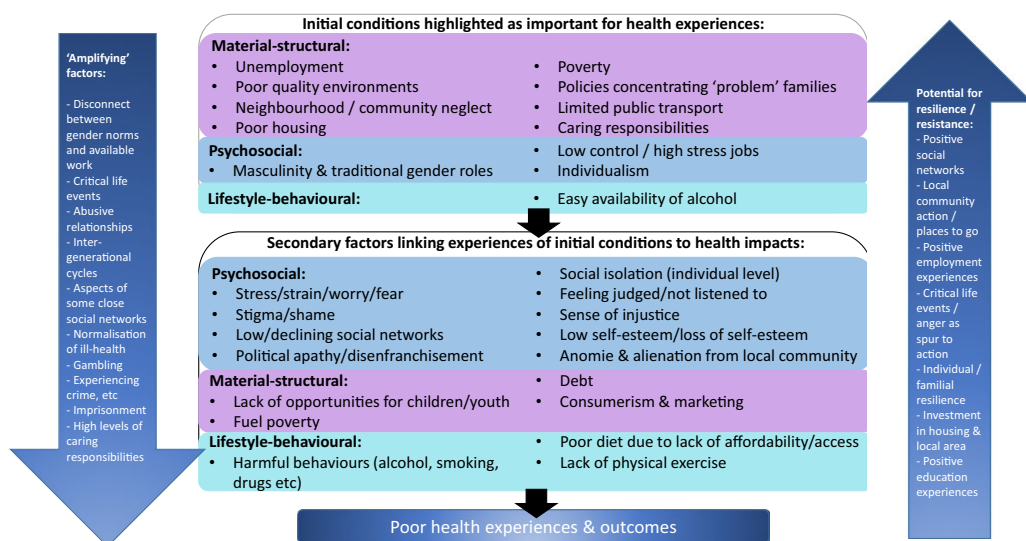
'Amplifying' factors:

- Disconnect between gender norms and available work
- Critical life events
- Abusive relationships
- Inter-generational cycles
- Aspects of some close social networks
- Normalisation of ill-health
- Gambling
- Experiencing crime, etc
- Imprisonment
- High levels of caring responsibilities

Initial conditions highlighted as important for health experiences:

Material-structural:
• Unemployment
• Poor quality environments
• Neighbourhood / community neglect
• Poor housing
• Poverty
• Policies concentrating 'problem' families
• Limited public transport
• Caring responsibilities

Psychosocial:
• Masculinity & traditional gender roles
• Low control / high stress jobs
• Individualism

Lifestyle-behavioural:
• Easy availability of alcohol

Secondary factors linking experiences of initial conditions to health impacts:

Psychosocial:
• Stress/strain/worry/fear
• Stigma/shame
• Low/declining social networks
• Political apathy/disenfranchisement
• Social isolation (individual level)
• Feeling judged/not listened to
• Sense of injustice
• Low self-esteem/loss of self-esteem
• Anomie & alienation from local community

Material-structural:
• Lack of opportunities for children/youth
• Fuel poverty
• Debt
• Consumerism & marketing

Lifestyle-behavioural:
• Harmful behaviours (alcohol, smoking, drugs etc)
• Poor diet due to lack of affordability/access
• Lack of physical exercise

Poor health experiences & outcomes

Potential for resilience / resistance:
- Positive social networks
- Local community action / places to go
- Positive employment experiences
- Critical life events / anger as spur to action
- Individual / familial resilience
- Investment in housing & local area
- Positive education experiences